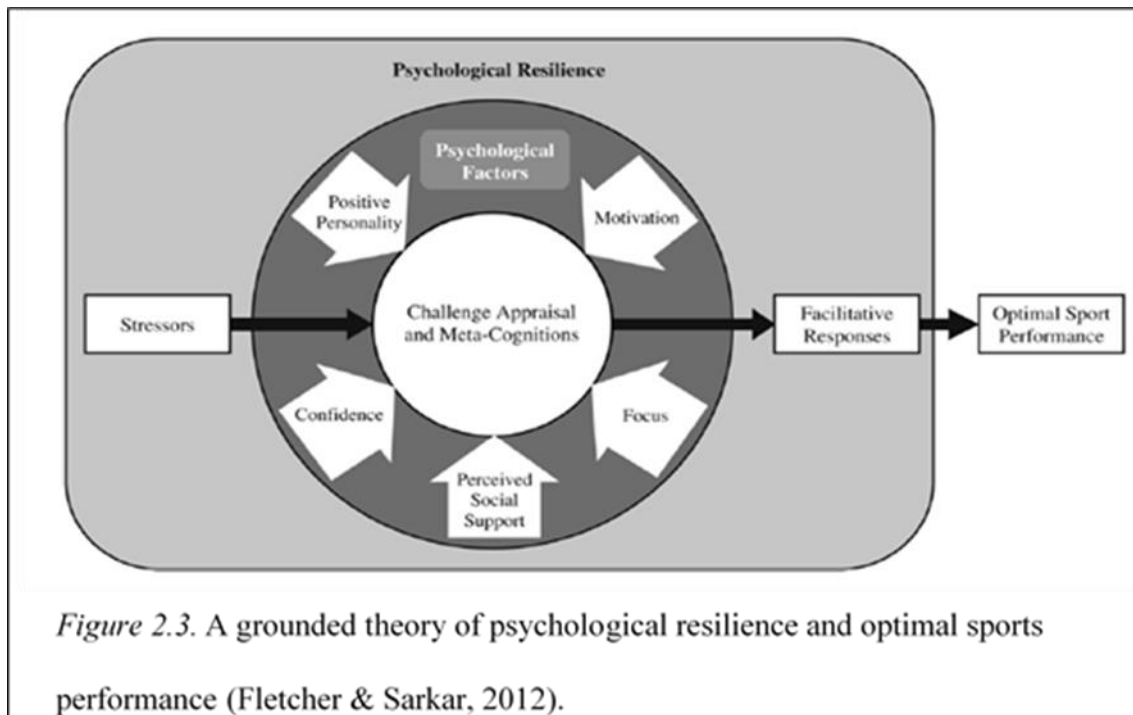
Psychological Resilience

Psychological Factors

Positive Personality

Motivation

Stressors

Challenge Appraisal and Meta-Cognitions

Facilitative Responses

Optimal Sport Performance

Confidence

Focus

Perceived Social Support

*Figure 2.3.* A grounded theory of psychological resilience and optimal sports performance (Fletcher & Sarkar, 2012).